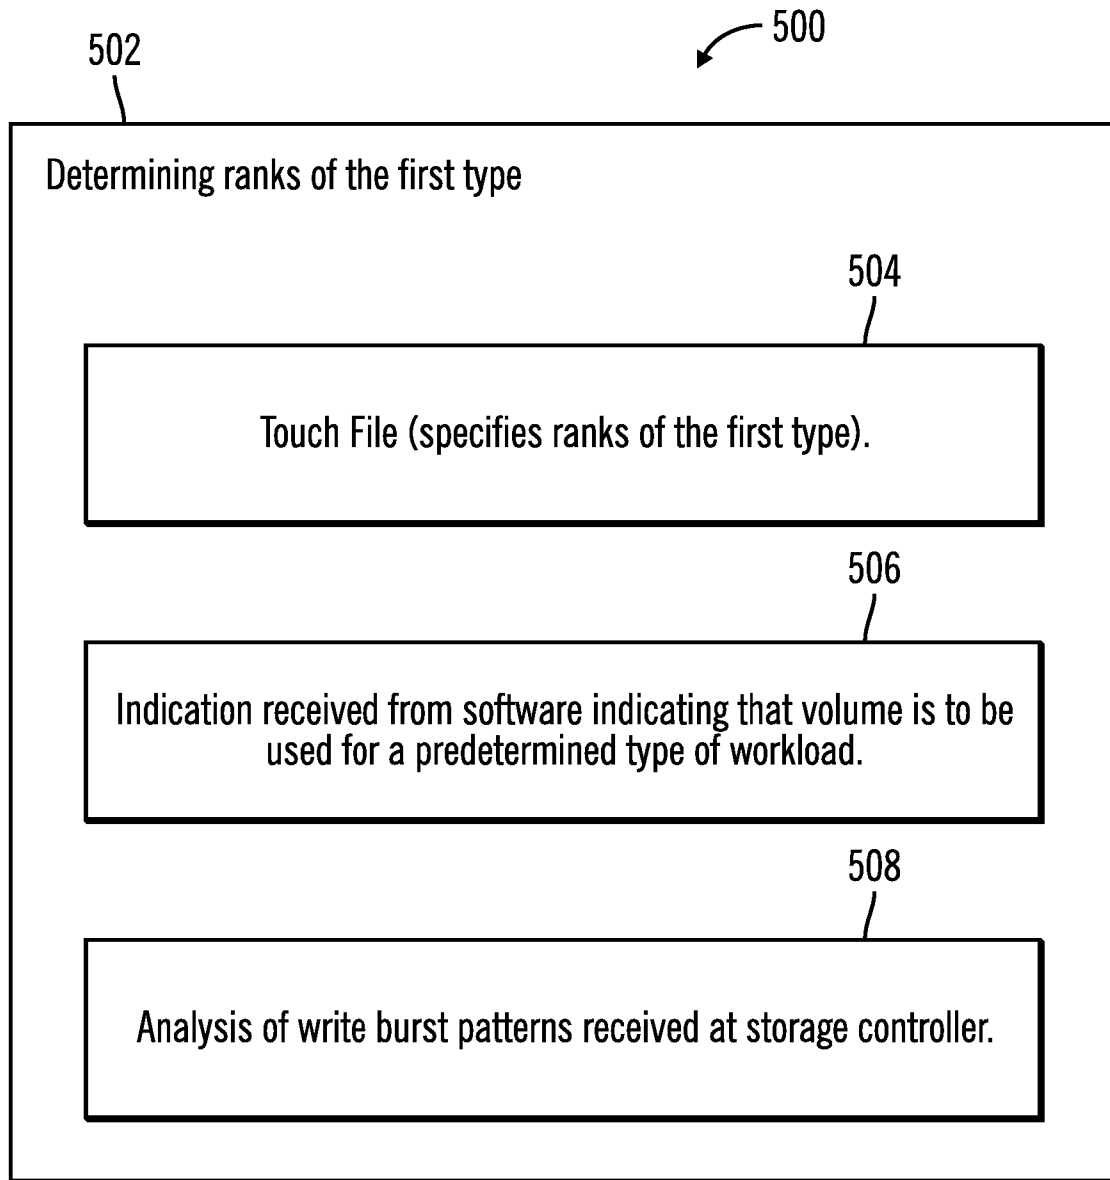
500

502

Determining ranks of the first type

504

Touch File (specifies ranks of the first type).

506

Indication received from software indicating that volume is to be used for a predetermined type of workload.

508

Analysis of write burst patterns received at storage controller.